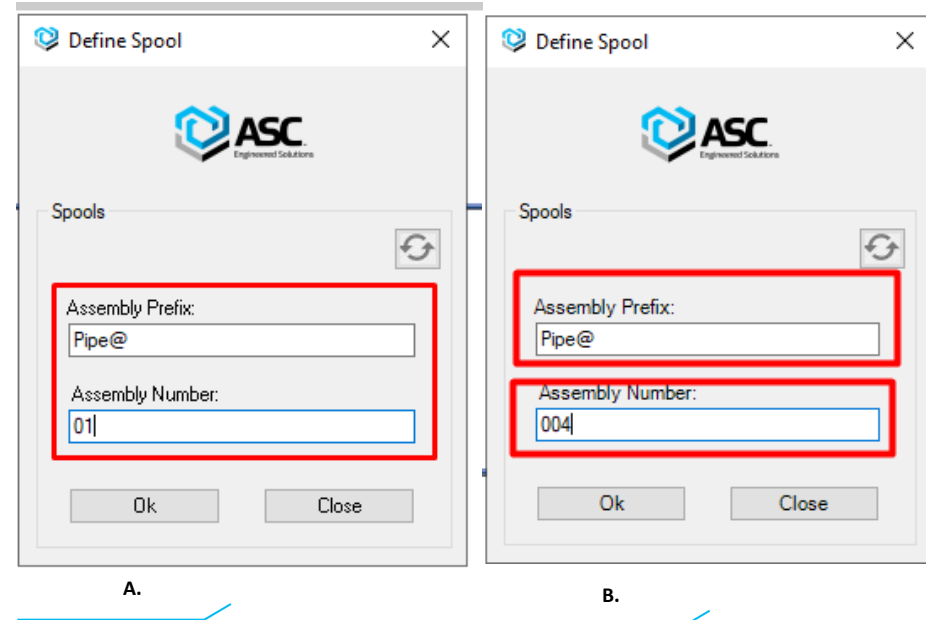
Define Spool

ASC
Engineered Solutions

Spools

Assembly Prefix:
Pipe@

Assembly Number:
01

Ok
Close

A.

Define Spool

ASC
Engineered Solutions

Spools

Assembly Prefix:
Pipe@

Assembly Number:
004

Ok
Close

B.